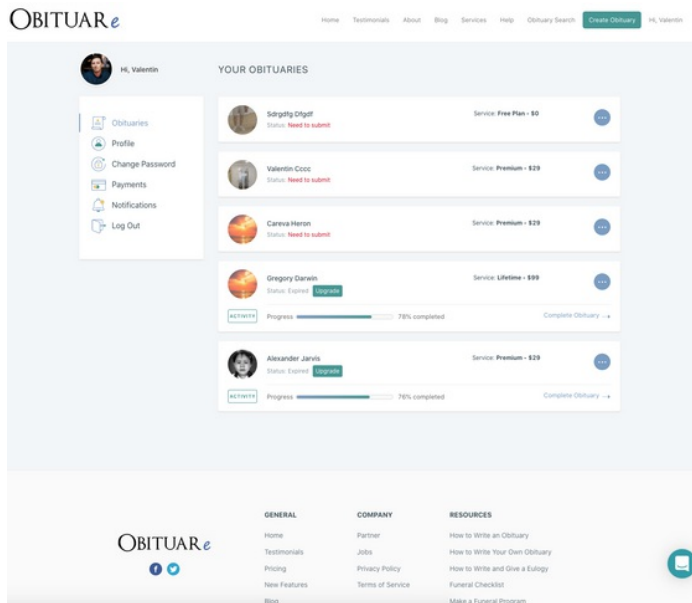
OBITUARe

Home Testimonials About Blog Services Help Obituary Search Create Obituary Hi, Valentin

Hi, Valentin

YOUR OBITUARIES

Obituaries
Profile
Change Password
Payments
Notifications
Log Out

Sdrgdfg Dfgdf
Status: Need to submit
Service: Free Plan - $0

Valentin Cccc
Status: Need to submit
Service: Premium - $29

Careva Heron
Status: Need to submit
Service: Premium - $29

Gregory Darwin
Status: Expired Upgrade
Service: Lifetime - $99
ACTIVITY Progress 78% completed Complete Obituary →

Alexander Jarvis
Status: Expired Upgrade
Service: Premium - $29
ACTIVITY Progress 76% completed Complete Obituary →

OBITUARe

GENERAL
Home
Testimonials
Pricing
New Features
Blog

COMPANY
Partner
Jobs
Privacy Policy
Terms of Service

RESOURCES
How to Write an Obituary
How to Write Your Own Obituary
How to Write and Give a Eulogy
Funeral Checklist
Make a Funeral Program